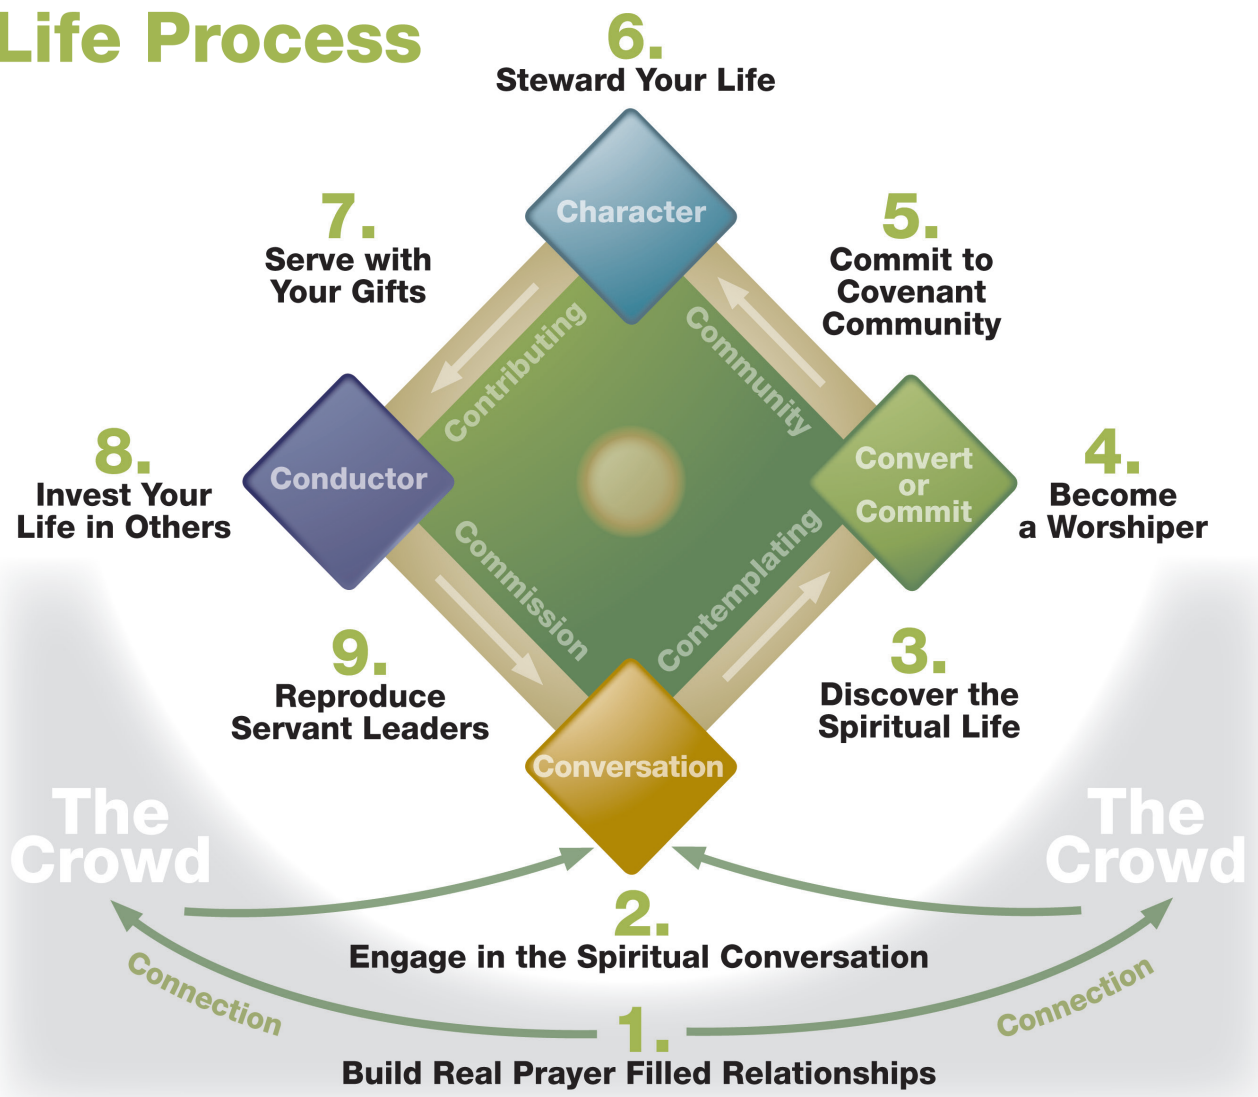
Life Process

6.
Steward Your Life

7.
Serve with Your Gifts

Character

5.
Commit to Covenant Community

Contributing

Community

8.
Invest Your Life in Others

Conductor

Convert or Commit

4.
Become a Worshiper

Commission

Contemplating

9.
Reproduce Servant Leaders

3.
Discover the Spiritual Life

Conversation

The Crowd

The Crowd

2.
Engage in the Spiritual Conversation

Connection

Connection

1.
Build Real Prayer Filled Relationships